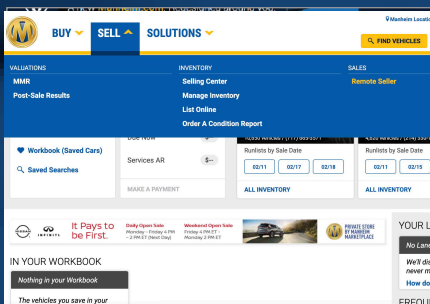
BUY
SELL
SOLUTIONS
Manheim Locati
FIND VEHICLES

VALUATIONS
MMR
Post-Sale Results

INVENTORY
Selling Center
Manage Inventory
List Online
Order A Condition Report

SALES
Remote Seller

Due Now
Services AR
$--
MAKE A PAYMENT

Workbook (Saved Cars)
Saved Searches

Runlists by Sale Date
02/11
02/17
02/18
ALL INVENTORY

Runlists by Sale Date
02/11
02/15
ALL INVENTORY

INFINITI
It Pays to Be First.
Daily Open Sale Monday – Friday 4 PM – 2 PM ET (Next Day)
Weekend Open Sale Friday 4 PM ET – Monday 2 PM ET
PRIVATE STORE BY MANHEIM MARKETPLACE

IN YOUR WORKBOOK
Nothing in your Workbook
The vehicles you save in your

YOUR L
No Lan
We'll dis
never m
How do

FREQU